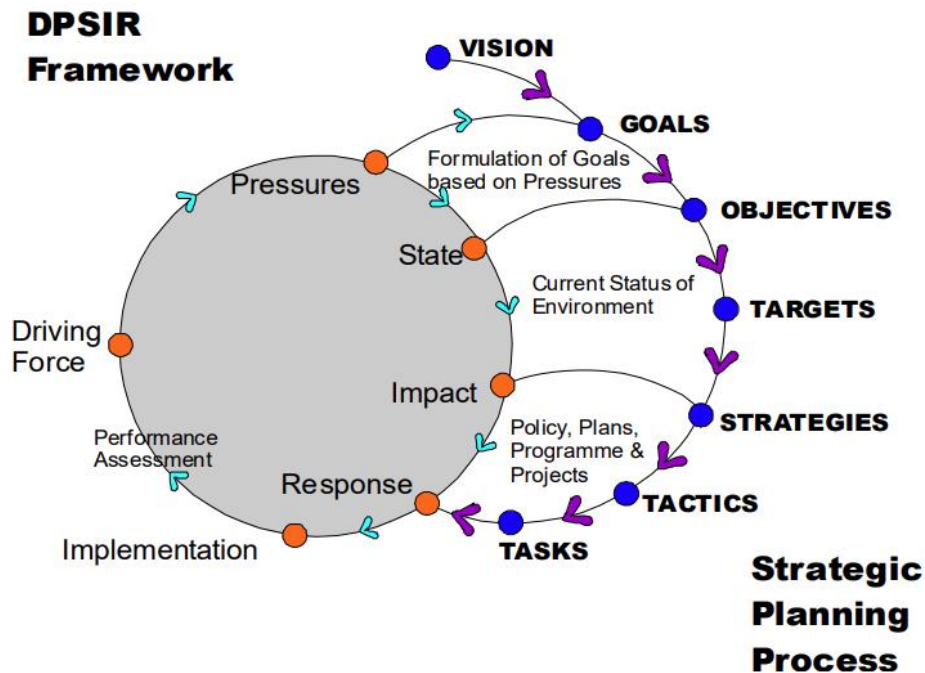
DPSIR Framework

VISION

GOALS

OBJECTIVES

TARGETS

STRATEGIES

TACTICS

TASKS

Pressures

Formulation of Goals based on Pressures

State

Current Status of Environment

Driving Force

Impact

Policy, Plans, Programme & Projects

Performance Assessment

Response

Implementation

Strategic Planning Process